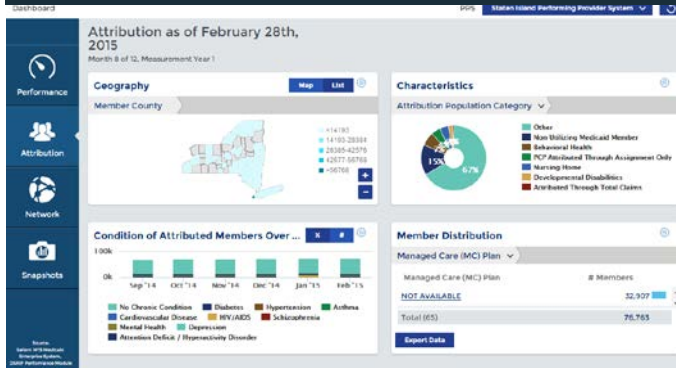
Dashboard

PPS Staten Island Performing Provider System

Performance

Attribution

Network

Snapshots

Source: Salient NYS Medicaid Enterprise System, DSRIP Performance Module

Attribution as of February 28th, 2015

Month 8 of 12, Measurement Year 1

Geography

Map List

Member County

<14180
14180-28384
28385-42576
42577-56768
>56768

+
−

Characteristics

Attribution Population Category

Other
Non Utilizing Medicaid Member
Behavioral Health
PCP Attributed Through Assignment Only
Nursing Home
Developmental Disabilities
Attributed Through Total Claims

67%
15%

Condition of Attributed Members Over ...

%
#

100k

0k

Sep '14 Oct '14 Nov '14 Dec '14 Jan '15 Feb '15

No Chronic Condition
Diabetes
Hypertension
Asthma
Cardiovascular Disease
HIV/AIDS
Schizophrenia
Mental Health
Depression
Attention Deficit / Hyperactivity Disorder

Member Distribution

Managed Care (MC) Plan

| Managed Care (MC) Plan | # Members |
|---|---|
| NOT AVAILABLE | 32,907 |
| Total (65) | 78,765 |

Export Data